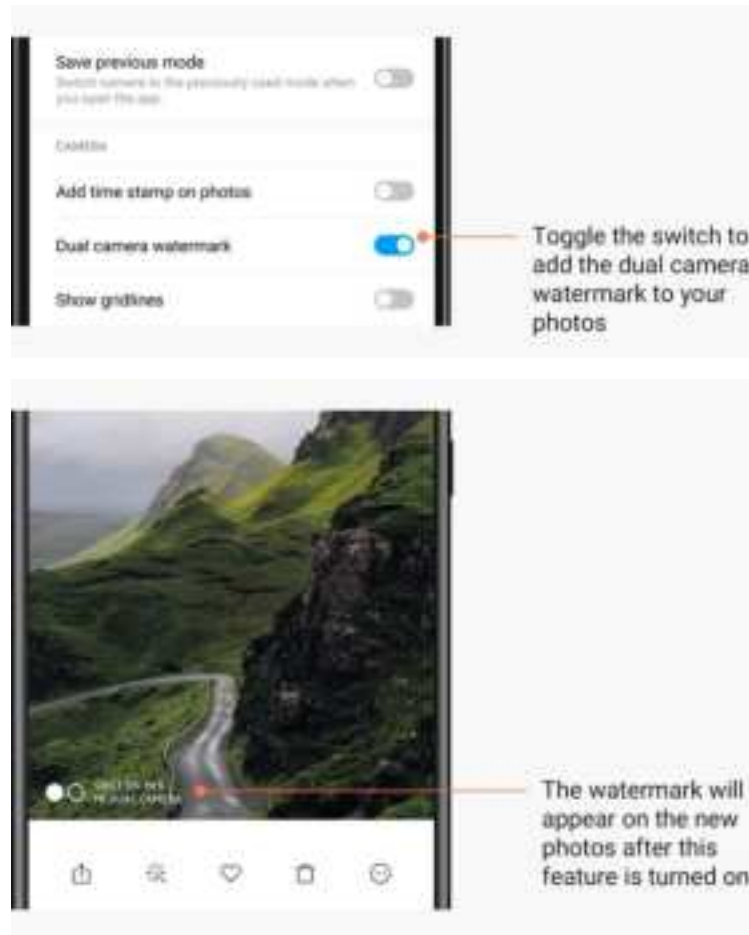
Save previous mode

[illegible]

CAMERA

Add time stamp on photos

Dual camera watermark

Show gridlines

Toggle the switch to add the dual camera watermark to your photos

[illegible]

The watermark will appear on the new photos after this feature is turned on